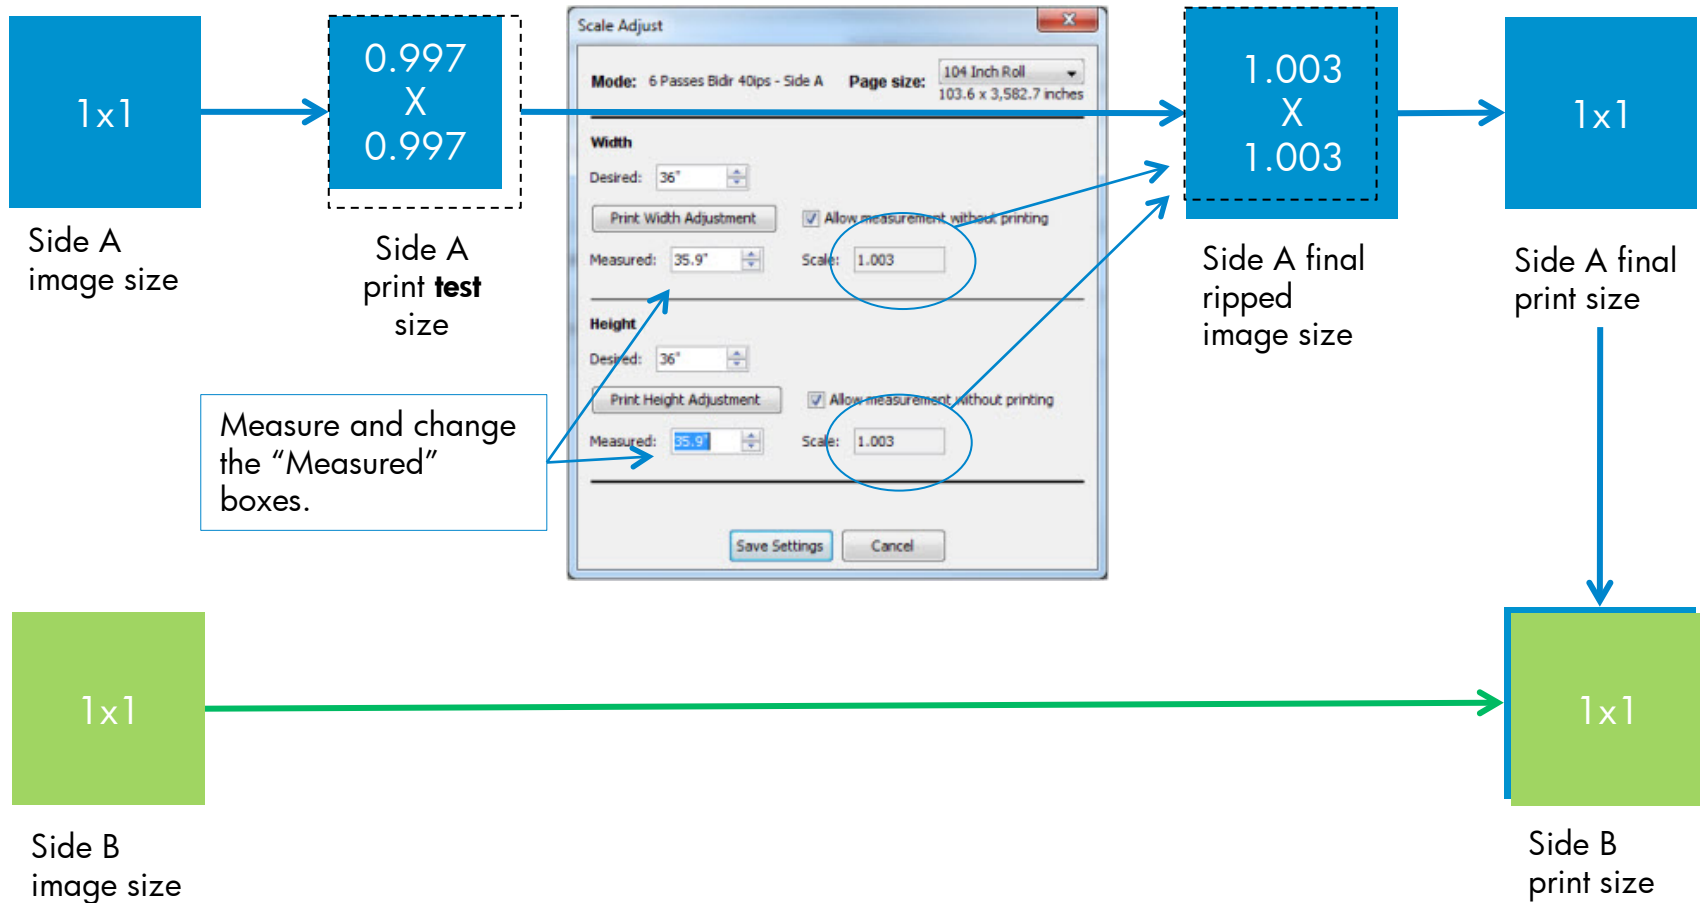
1x1

Side A image size

0.997
X
0.997

Side A print **test** size

Scale Adjust

Mode: 6 Passes Bidr 40ips - Side A

Page size: 104 Inch Roll

103.6 x 3,582.7 inches

Width

Desired: 36"

Print Width Adjustment

Allow measurement without printing

Measured: 35.9"

Scale: 1.003

Height

Desired: 36"

Print Height Adjustment

Allow measurement without printing

Measured: 35.9"

Scale: 1.003

Save Settings

Cancel

Measure and change the "Measured" boxes.

1.003
X
1.003

Side A final ripped image size

1x1

Side A final print size

1x1

Side B image size

1x1

Side B print size